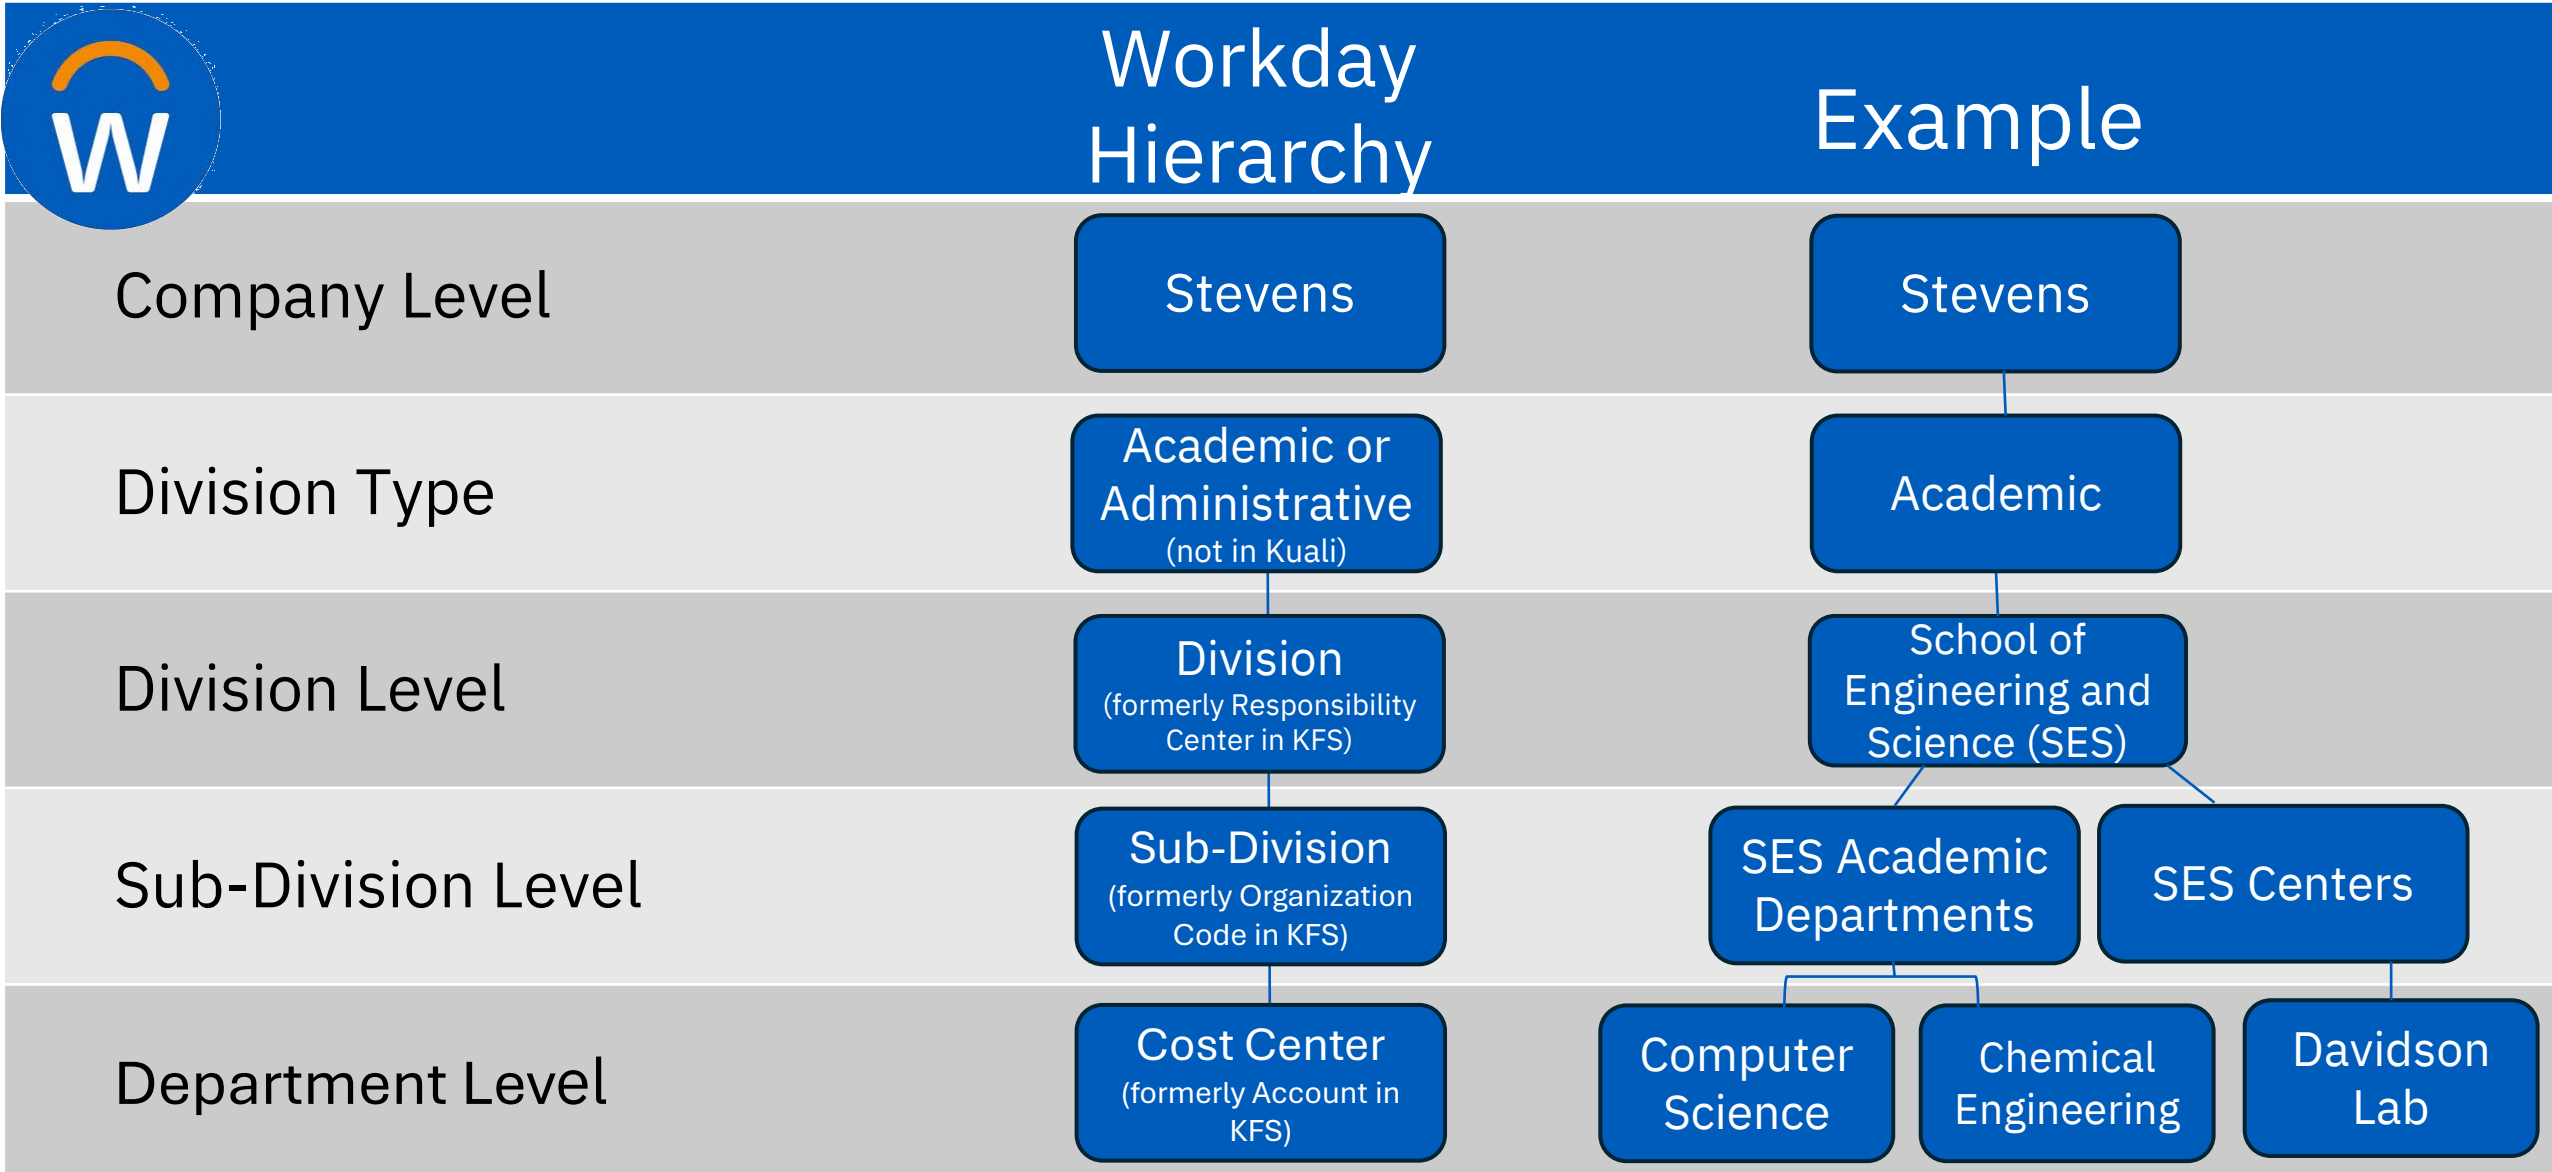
W

Workday Hierarchy

Example

Company Level

Stevens

Stevens

Division Type

Academic or Administrative (not in Kuali)

Academic

Division Level

Division (formerly Responsibility Center in KFS)

School of Engineering and Science (SES)

Sub-Division Level

Sub-Division (formerly Organization Code in KFS)

SES Academic Departments

SES Centers

Department Level

Cost Center (formerly Account in KFS)

Computer Science

Chemical Engineering

Davidson Lab